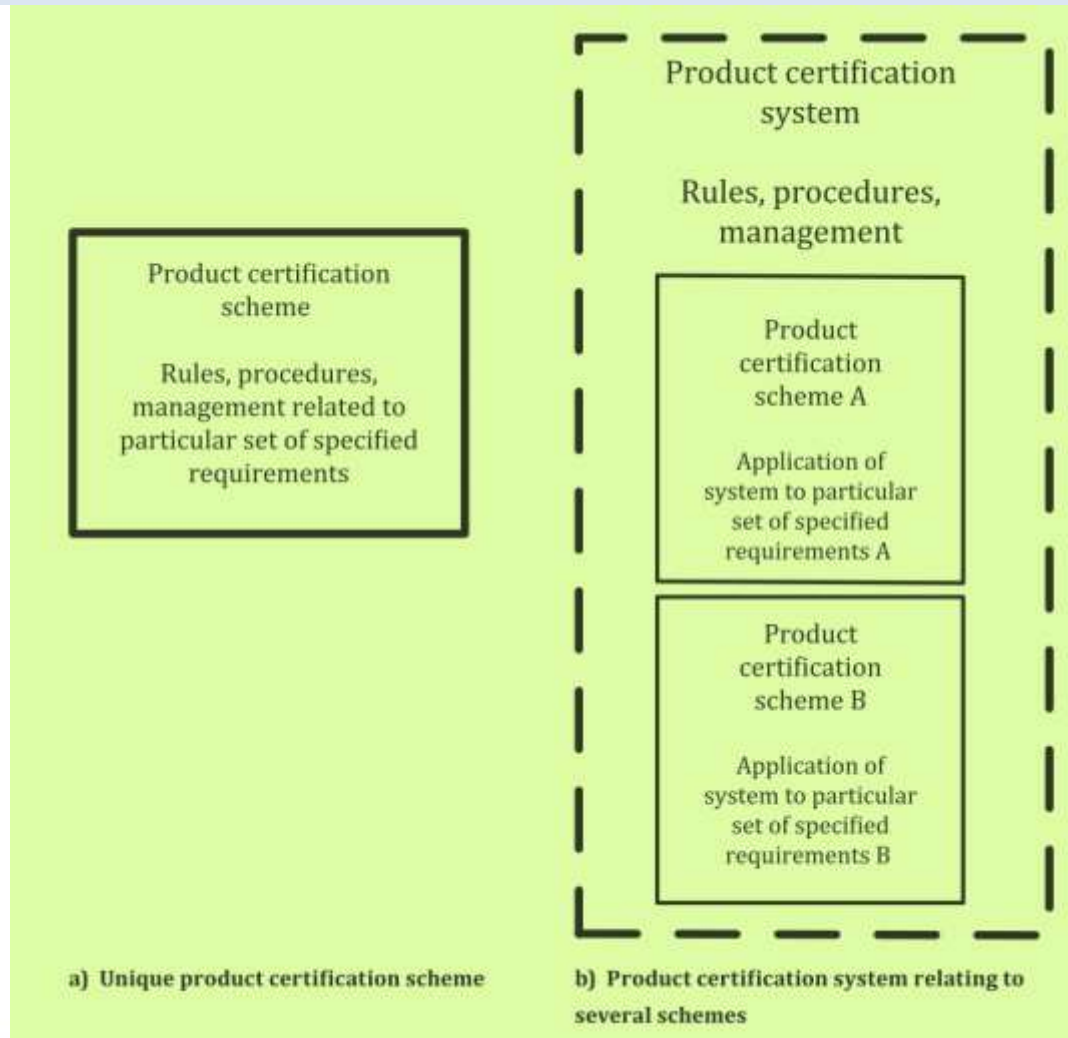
Product certification scheme

Rules, procedures, management related to particular set of specified requirements

Product certification system

Rules, procedures, management

Product certification scheme A

Application of system to particular set of specified requirements A

Product certification scheme B

Application of system to particular set of specified requirements B

a) Unique product certification scheme

b) Product certification system relating to several schemes